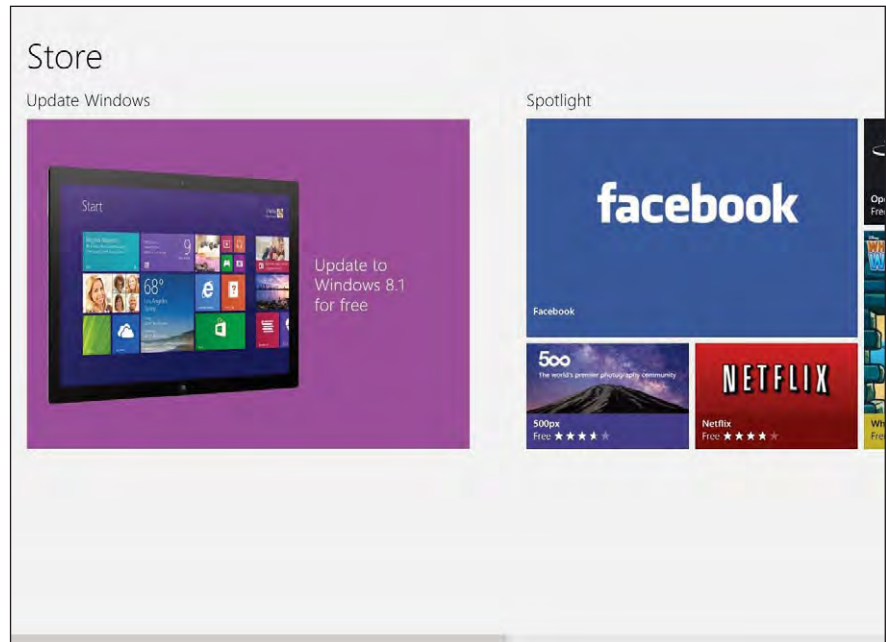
Store

Update Windows

Start

68°

Update to Windows 8.1 for free

Spotlight

facebook

Facebook

500

The world's premier photography community

500px

Free ★★★★★

NETFLIX

Netflix

Free ★★★★★

Op

Fre

Wh

Fre